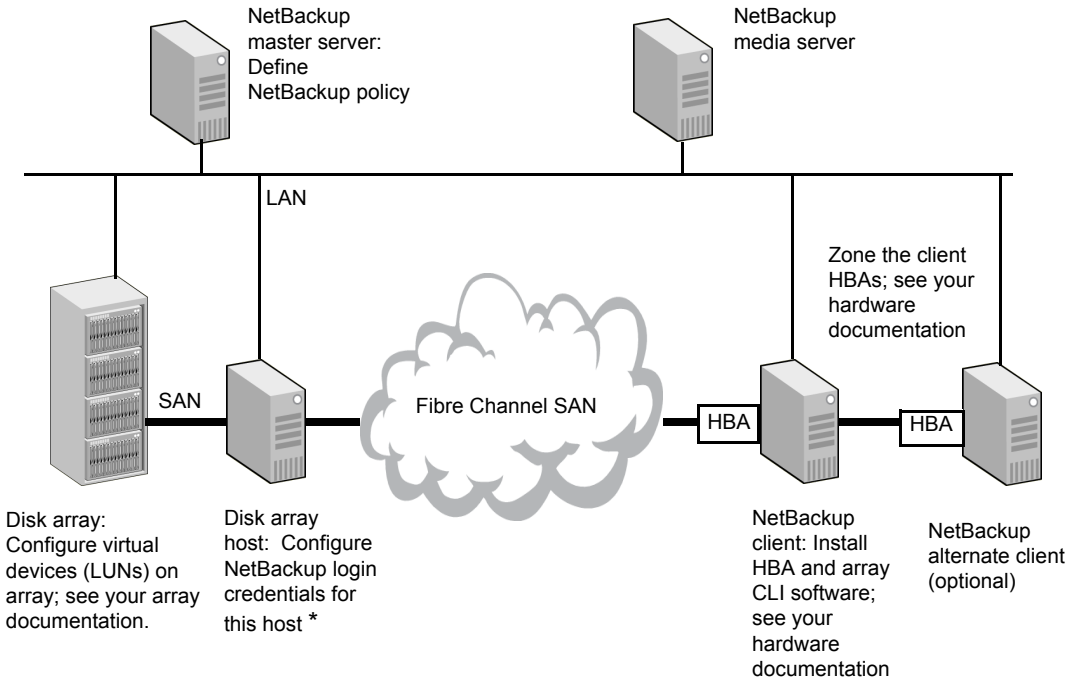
NetBackup master server: Define NetBackup policy

NetBackup media server

LAN

Zone the client HBAs; see your hardware documentation

SAN

Fibre Channel SAN

HBA

HBA

Disk array: Configure virtual devices (LUNs) on array; see your array documentation.

Disk array host: Configure NetBackup login credentials for this host *

NetBackup client: Install HBA and array CLI software; see your hardware documentation

NetBackup alternate client (optional)